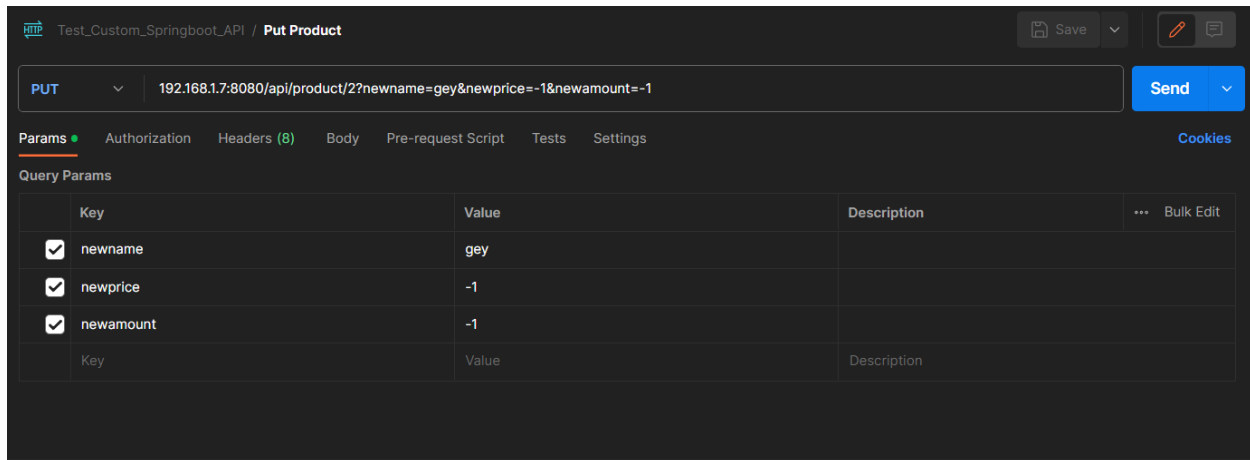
HTTP Test_Custom_Springboot_API / Put Product

Save

PUT 192.168.1.7:8080/api/product/2?newname=gey&newprice=-1&newamount=-1

Send

Params Authorization Headers (8) Body Pre-request Script Tests Settings Cookies

Query Params

| | Key | Value | Description | ••• Bulk Edit |
|---|---|---|---|---|
| ✓ | newname | gey | | |
| ✓ | newprice | -1 | | |
| ✓ | newamount | -1 | | |
| | Key | Value | Description | |